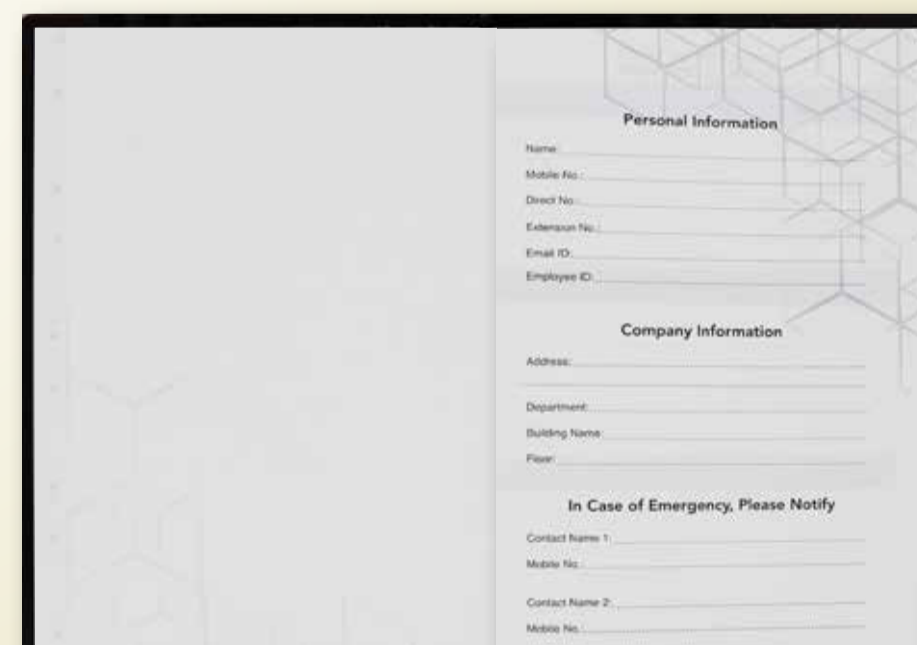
Personal Information

Name:

Mobile No.:

Direct No.:

Extension No.:

Email ID:

Employee ID:

Company Information

Address:

Department:

Building Name:

Floor:

In Case of Emergency, Please Notify

Contact Name 1:

Mobile No.:

Contact Name 2:

Mobile No.: